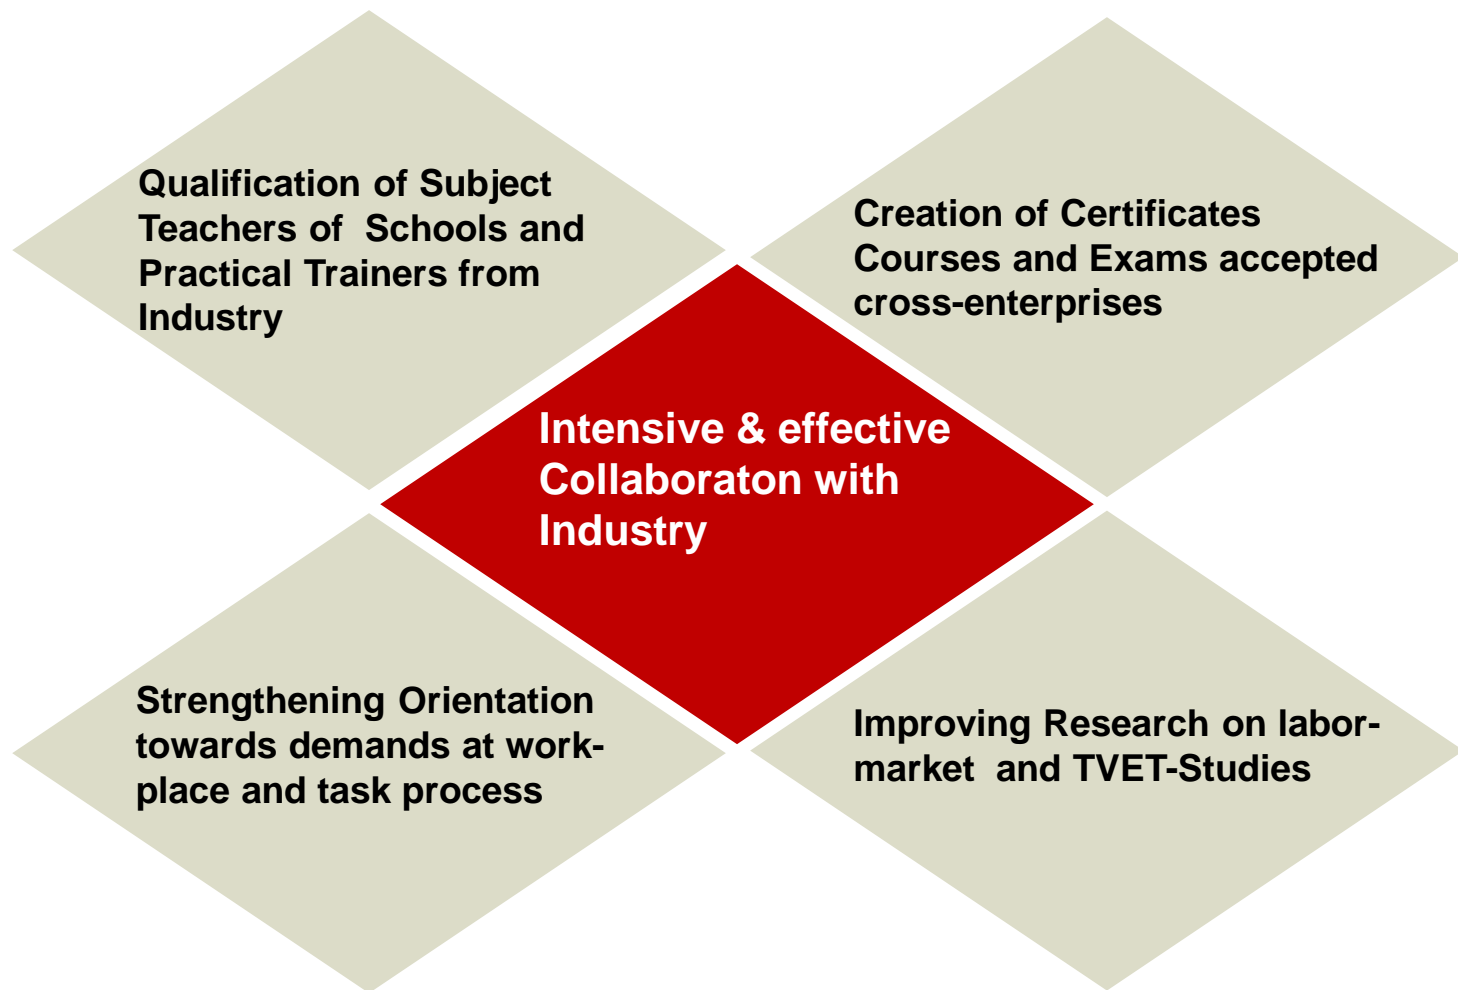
Qualification of Subject Teachers of Schools and Practical Trainers from Industry

Creation of Certificates Courses and Exams accepted cross-enterprises

Intensive & effective Collaboraton with Industry

Strengthening Orientation towards demands at work-place and task process

Improving Research on labor-market and TVET-Studies